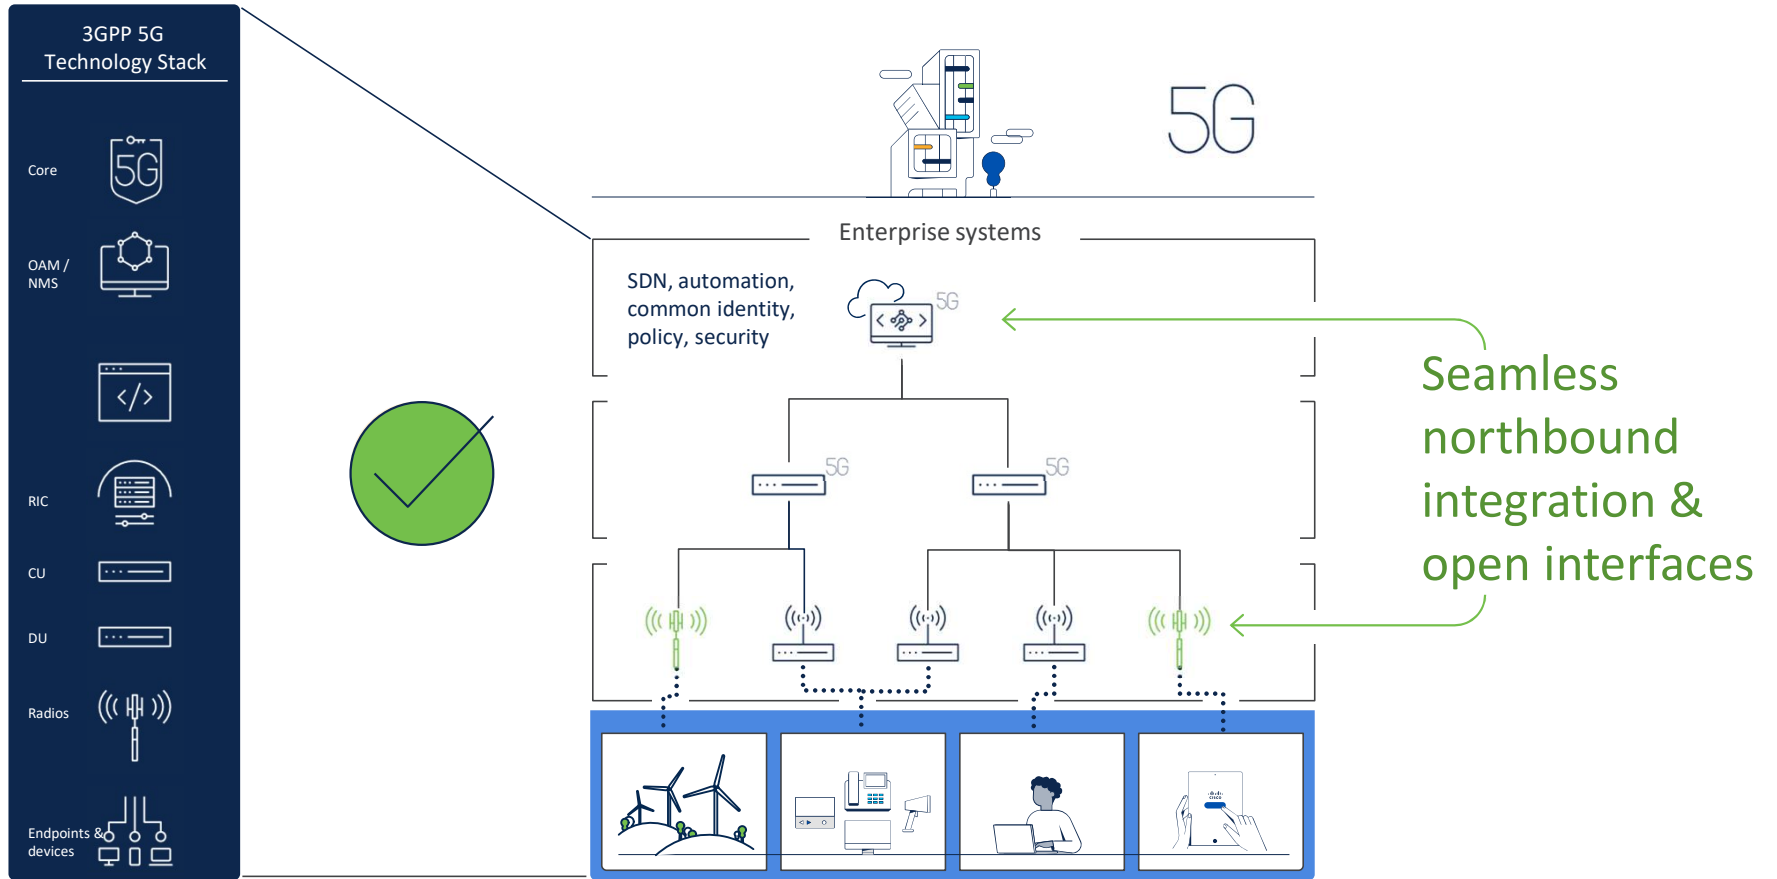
3GPP 5G Technology Stack

Core

5G

OAM / NMS

RIC

CU

DU

Radios

Endpoints & devices

5G

Enterprise systems

SDN, automation, common identity, policy, security

5G

5G

5G

Seamless northbound integration & open interfaces